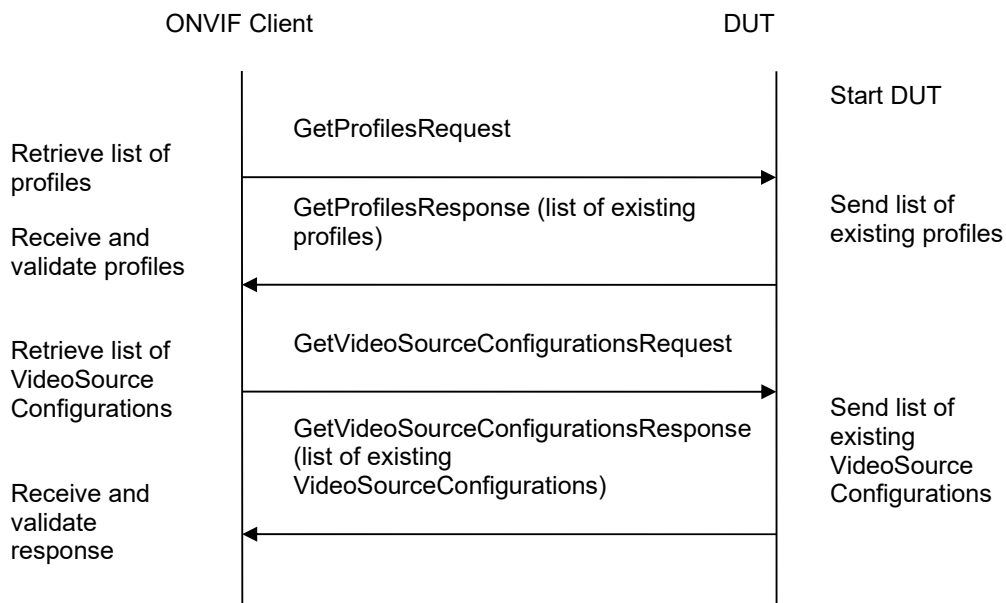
ONVIF Client

DUT

Start DUT

GetProfilesRequest

Retrieve list of profiles

GetProfilesResponse (list of existing profiles)

Send list of existing profiles

Receive and validate profiles

GetVideoSourceConfigurationsRequest

Retrieve list of VideoSource Configurations

GetVideoSourceConfigurationsResponse (list of existing VideoSourceConfigurations)

Send list of existing VideoSource Configurations

Receive and validate response